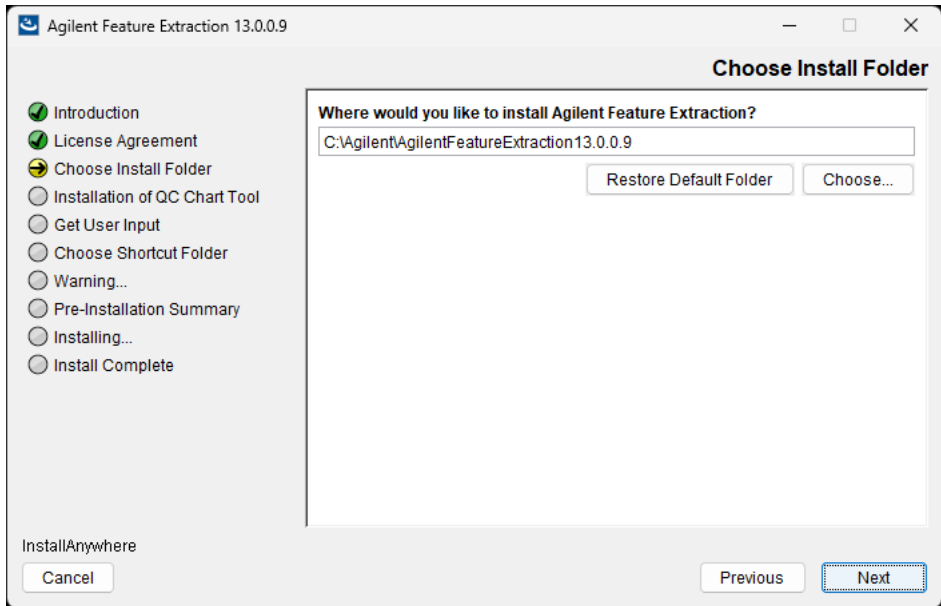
Agilent Feature Extraction 13.0.0.9

Choose Install Folder

Introduction
License Agreement
Choose Install Folder
Installation of QC Chart Tool
Get User Input
Choose Shortcut Folder
Warning...
Pre-Installation Summary
Installing...
Install Complete

Where would you like to install Agilent Feature Extraction?

C:\Agilent\AgilentFeatureExtraction13.0.0.9

Restore Default Folder

Choose...

InstallAnywhere

Cancel

Previous

Next